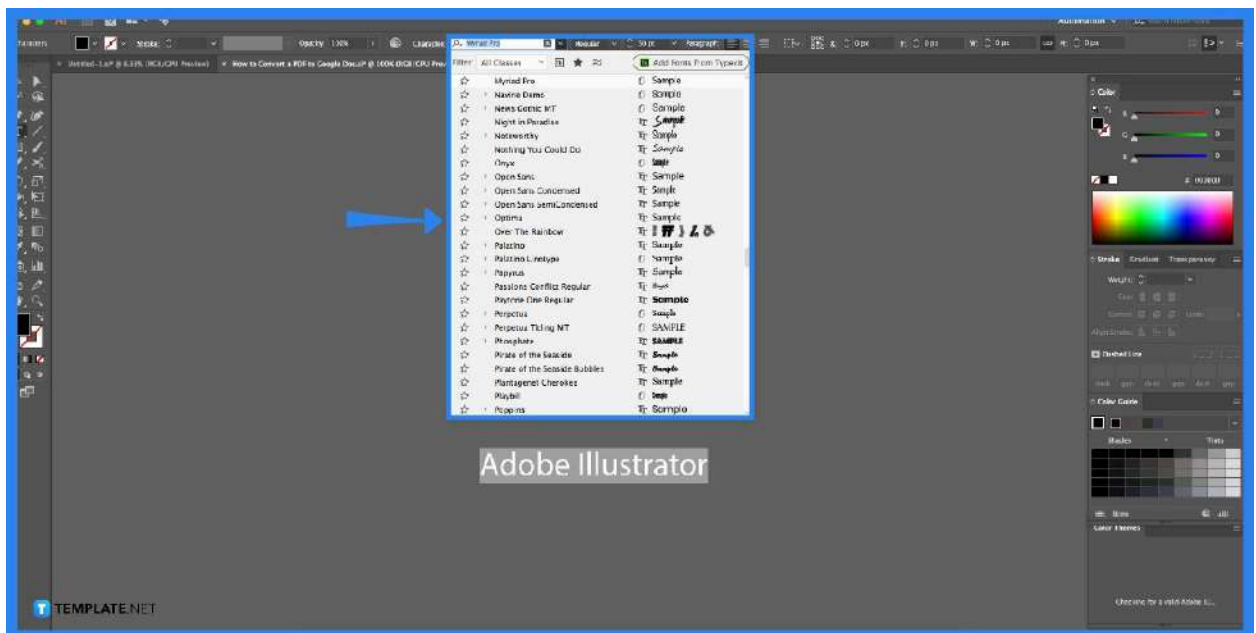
Myriad Pro
Regular
50 pt
Paragraph
Filter: All Classes
Add Fonts From Typekit

Myriad Pro Sample
Navine Demo Sample
News Gothic MT Sample
Night in Paradise Sample
Noteworthy Sample
Nothing You Could Do Sample
Onyx Sample
Open Sans Sample
Open Sans Condensed Sample
Open Sans SemiCondensed Sample
Optima Sample
Over The Rainbow
Palatino Sample
Palatino Linotype Sample
Papyrus Sample
Passions Conflict Regular
Paytone One Regular Sample
Perpetua Sample
Perpetua Titling MT SAMPLE
Phosphate SAMPLE
Pirate of the Seaside Sample
Pirate of the Seaside Bubbles Sample
Plantagenet Cherokee Sample
Playbill Sample
Poppins Sample

Color
Stroke Gradient Transparency
Weight:
Dashed Line
Color Guide
Shades Tints
Color Themes
Checking for a valid Adobe ID...

Adobe Illustrator

TEMPLATE.NET